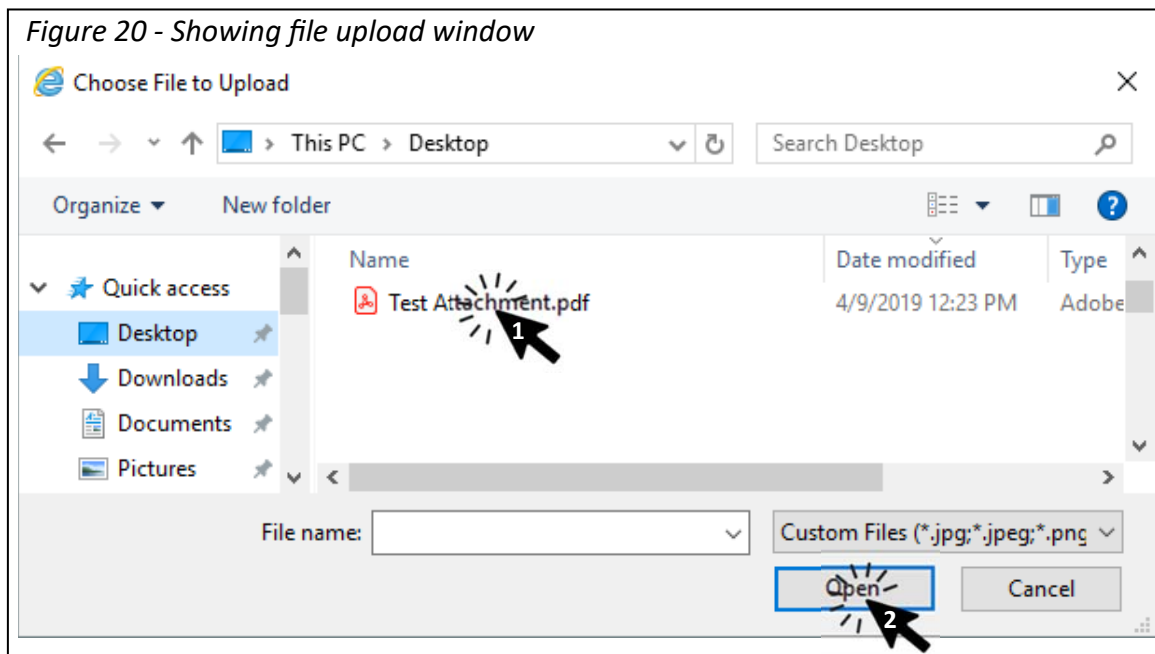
Figure 20 - Showing file upload window

Choose File to Upload

This PC > Desktop

Search Desktop

Organize ▾ New folder

Quick access

Desktop

Downloads

Documents

Pictures

Name | Date modified | Type

Test Attachment.pdf | 4/9/2019 12:23 PM | Adobe

1

File name:

Custom Files (*.jpg;*.jpeg;*.png

Open

Cancel

2